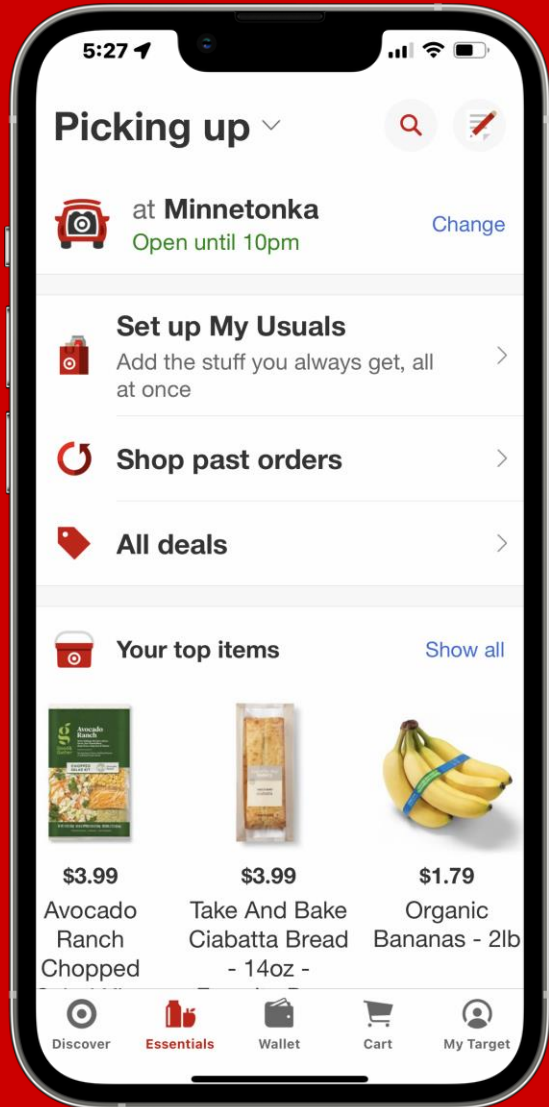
5:27

Picking up

at Minnetonka
Open until 10pm
Change

Set up My Usuals
Add the stuff you always get, all at once

Shop past orders

All deals

Your top items
Show all

Avocado Ranch

$3.99
Avocado Ranch Chopped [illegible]

$3.99
Take And Bake Ciabatta Bread - 14oz - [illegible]

$1.79
Organic Bananas - 2lb

Discover
Essentials
Wallet
Cart
My Target